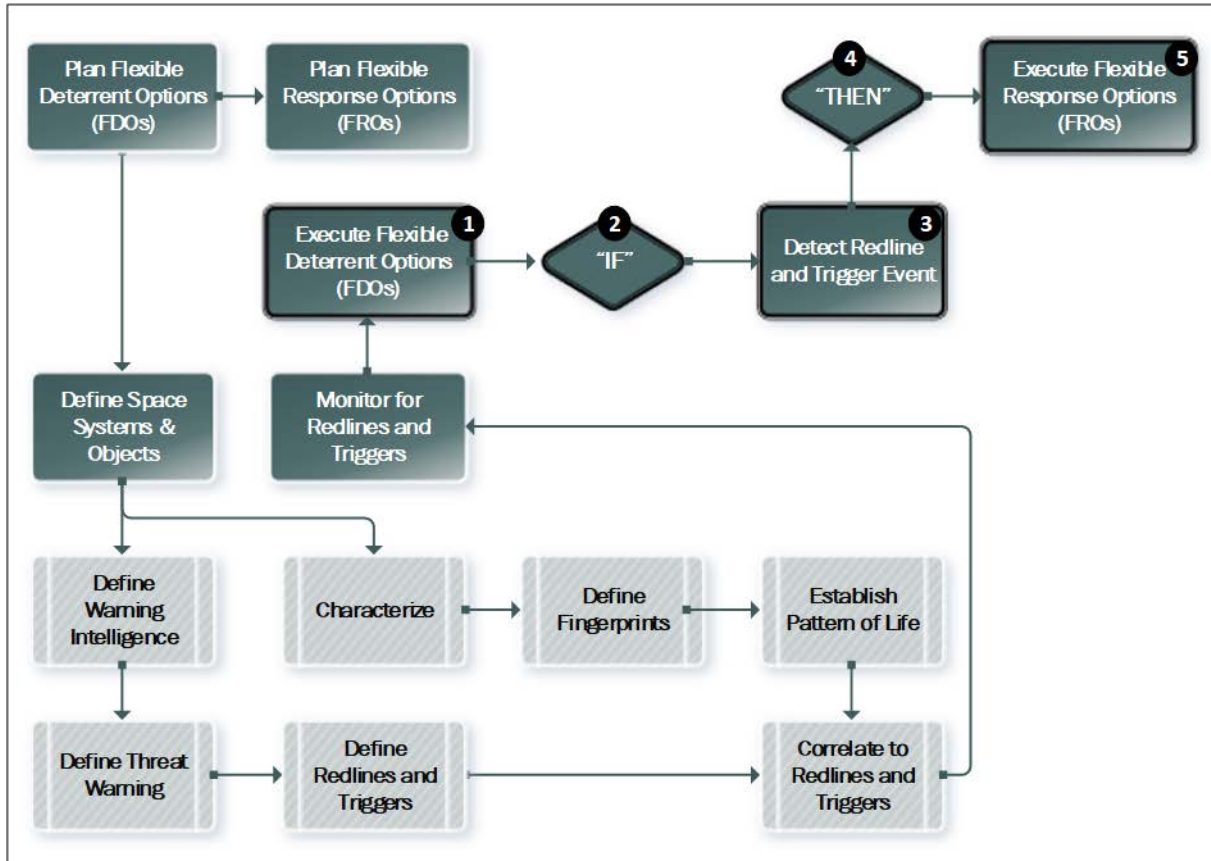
Plan Flexible Deterrent Options (FDOs)

Plan Flexible Response Options (FROs)

4
"THEN"

5
Execute Flexible Response Options (FROs)

1
Execute Flexible Deterrent Options (FDOs)

2
"IF"

3
Detect Redline and Trigger Event

Define Space Systems & Objects

Monitor for Redlines and Triggers

Define Warning Intelligence

Characterize

Define Fingerprints

Establish Pattern of Life

Define Threat Warning

Define Redlines and Triggers

Correlate to Redlines and Triggers